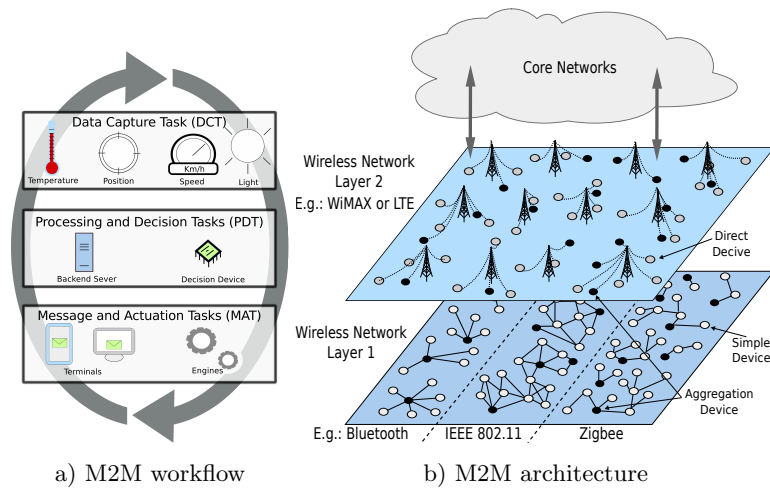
Data Capture Task (DCT)

Temperature

Position

Km/h

Speed

Light

Processing and Decision Tasks (PDT)

Backend Sever

Decision Device

Message and Actuation Tasks (MAT)

Terminals

Engines

a) M2M workflow

Core Networks

Wireless Network Layer 2 E.g.: WiMAX or LTE

Direct Decive

Wireless Network Layer 1

Simple Device

Aggregation Device

E.g.: Bluetooth

IEEE 802.11

Zigbee

b) M2M architecture